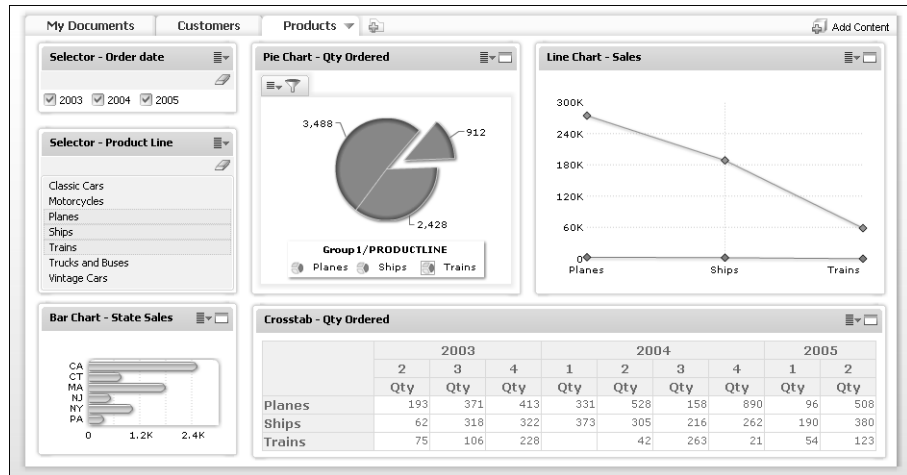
My Documents Customers Products Add Content

Selector - Order date

2003 2004 2005

Selector - Product Line

Classic Cars
Motorcycles
Planes
Ships
Trains
Trucks and Buses
Vintage Cars

Pie Chart - Qty Ordered

3,488
912
2,428

Group1/PRODUCTLINE
Planes Ships Trains

Line Chart - Sales

300K
240K
180K
120K
60K
0
Planes Ships Trains

Bar Chart - State Sales

CA
CT
MA
NJ
NY
PA

0 1.2K 2.4K

Crosstab - Qty Ordered

| | 2003 | | | 2004 | | | | 2005 | |
|---|---|---|---|---|---|---|---|---|---|
| | 2 | 3 | 4 | 1 | 2 | 3 | 4 | 1 | 2 |
| | Qty | Qty | Qty | Qty | Qty | Qty | Qty | Qty | Qty |
| Planes | 193 | 371 | 413 | 331 | 528 | 158 | 890 | 96 | 508 |
| Ships | 62 | 318 | 322 | 373 | 305 | 216 | 262 | 190 | 380 |
| Trains | 75 | 106 | 228 | | 42 | 263 | 21 | 54 | 123 |